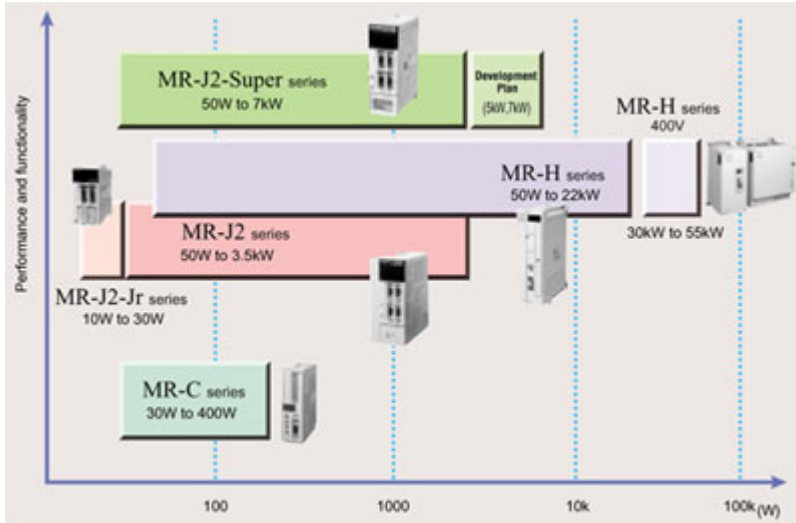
Performance and functionality

MR-J2-Super series
50W to 7kW

Development Plan
(5kW,7kW)

MR-H series
400V

MR-H series
50W to 22kW

30kW to 55kW

MR-J2 series
50W to 3.5kW

MR-J2-Jr series
10W to 30W

MR-C series
30W to 400W

100
1000
10k
100k(W)